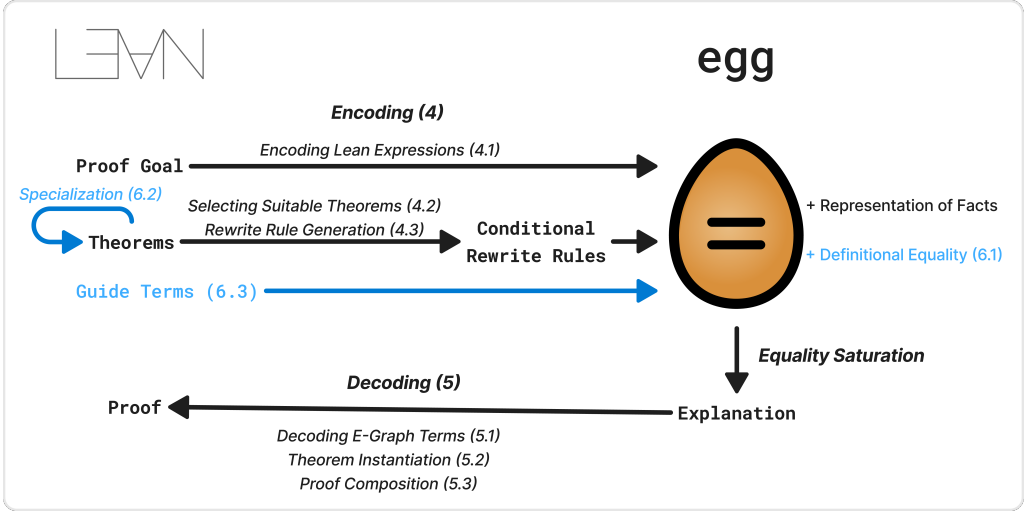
LEAN

egg

Encoding (4)

Proof Goal

Encoding Lean Expressions (4.1)

Specialization (6.2)

Selecting Suitable Theorems (4.2)

Rewrite Rule Generation (4.3)

Theorems

Conditional Rewrite Rules

+ Representation of Facts

+ Definitional Equality (6.1)

Guide Terms (6.3)

Equality Saturation

Decoding (5)

Proof

Explanation

Decoding E-Graph Terms (5.1)
Theorem Instantiation (5.2)
Proof Composition (5.3)